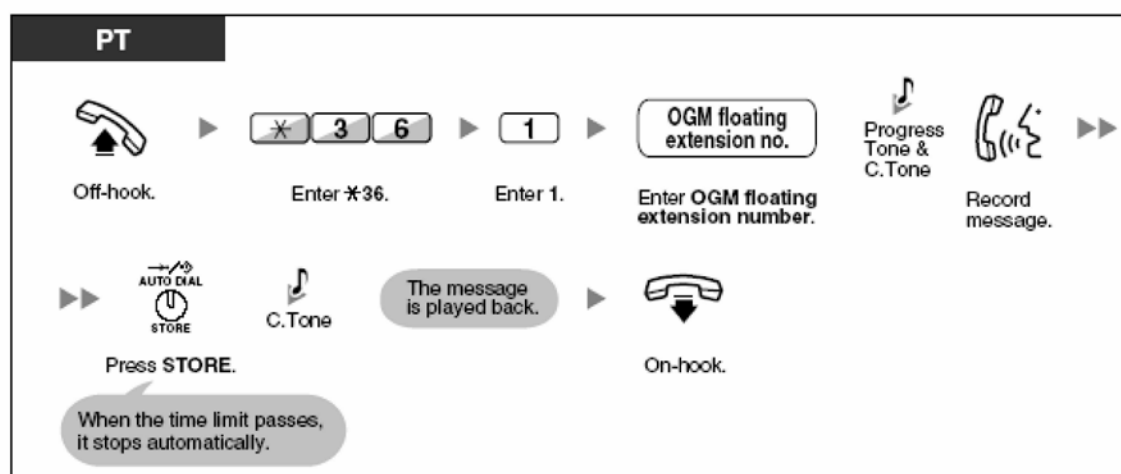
PT

Off-hook.

$\ast$ 3 6

Enter $\ast$36.

1

Enter 1.

OGM floating extension no.

Enter OGM floating extension number.

Progress Tone & C.Tone

Record message.

AUTO DIAL STORE

Press STORE.

When the time limit passes, it stops automatically.

C.Tone

The message is played back.

On-hook.